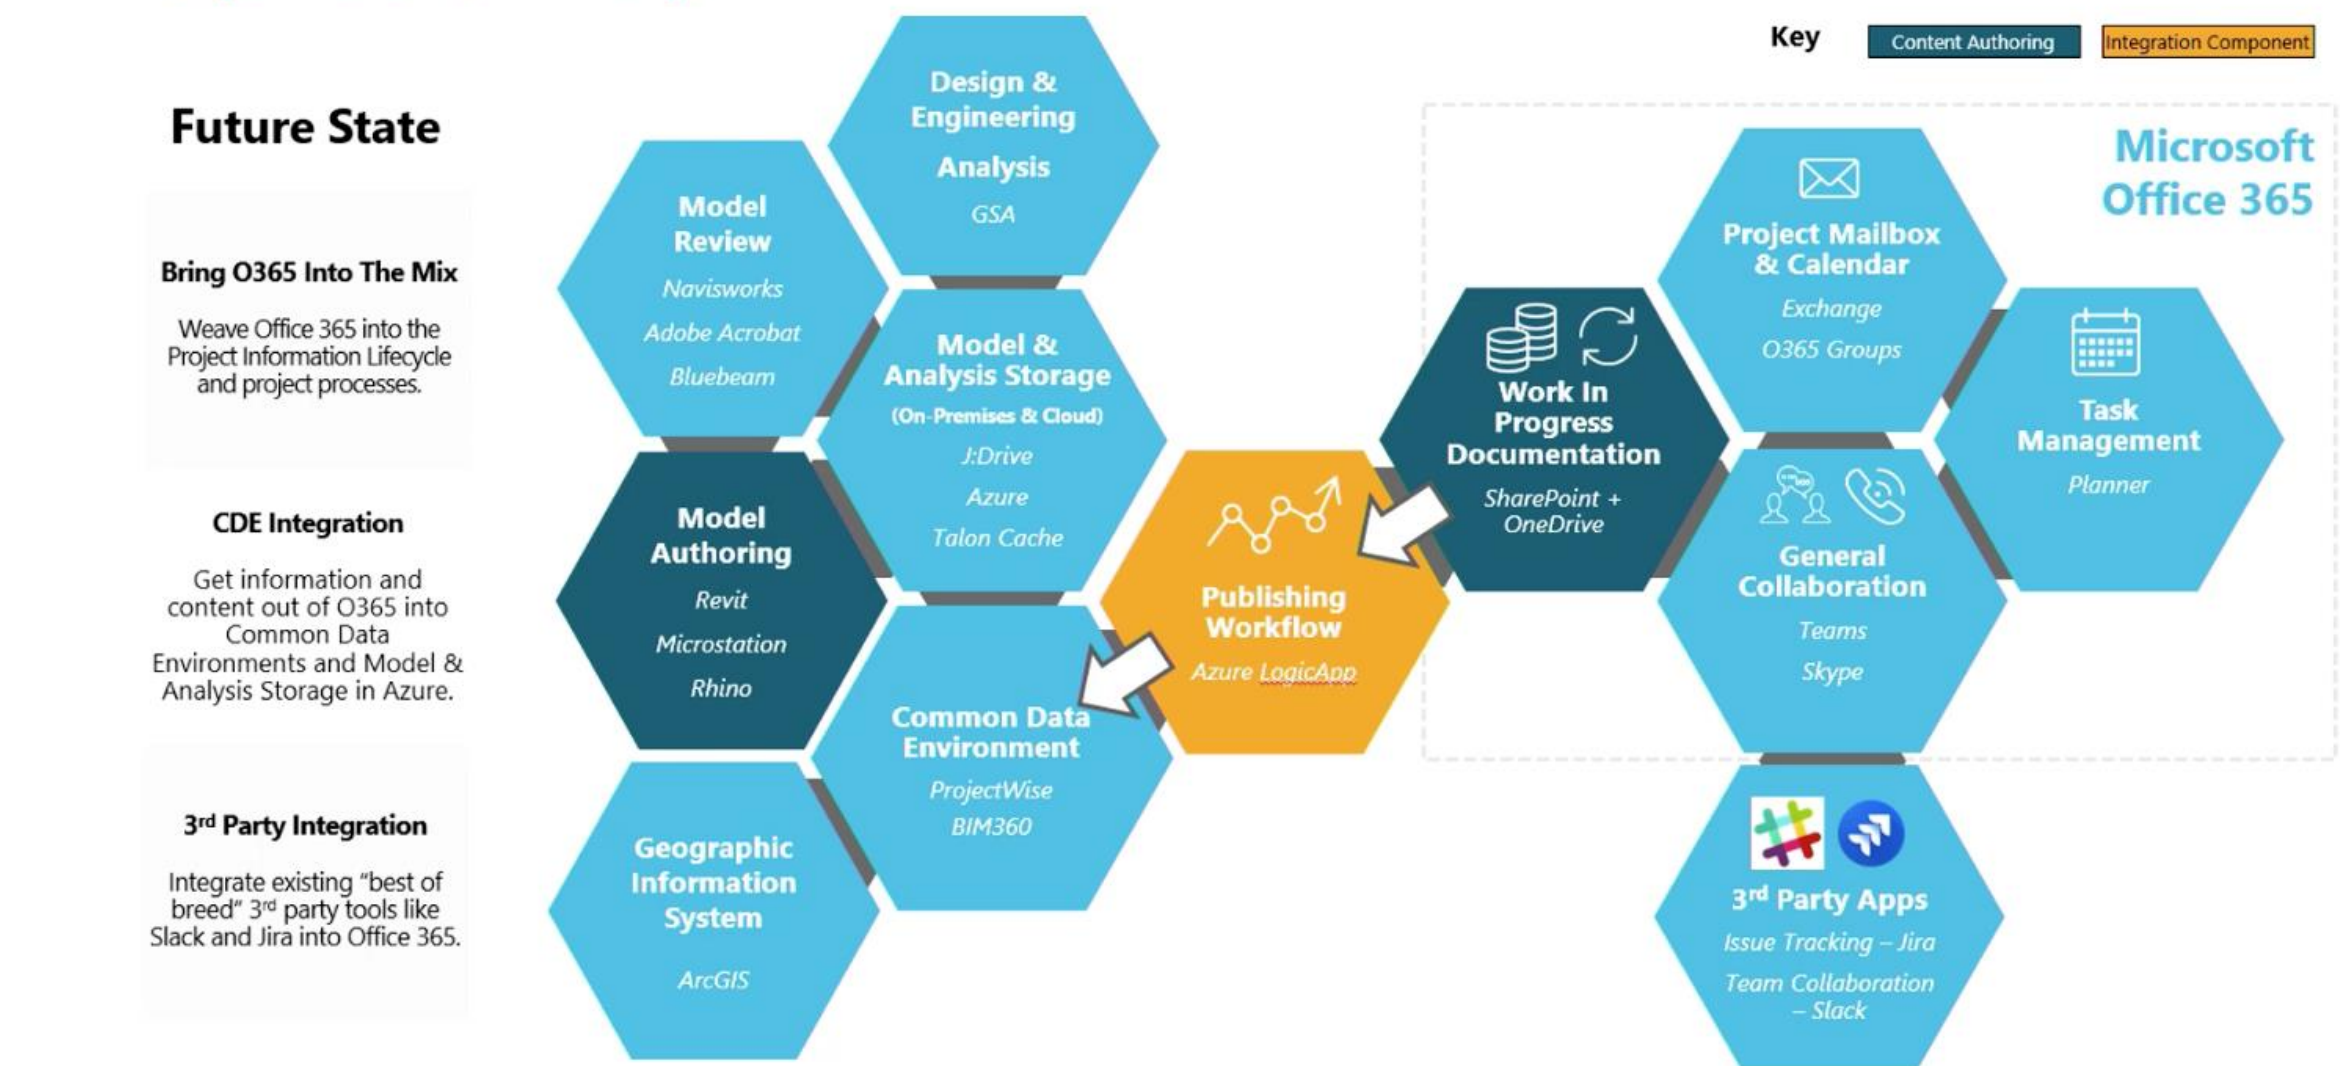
Key Content Authoring Integration Component

Future State

Bring O365 Into The Mix

Weave Office 365 into the Project Information Lifecycle and project processes.

CDE Integration

Get information and content out of O365 into Common Data Environments and Model & Analysis Storage in Azure.

3rd Party Integration

Integrate existing "best of breed" 3rd party tools like Slack and Jira into Office 365.

Design & Engineering Analysis
GSA

Model Review
Navisworks
Adobe Acrobat
Bluebeam

Model & Analysis Storage
(On-Premises & Cloud)
J:Drive
Azure
Talon Cache

Model Authoring
Revit
Microstation
Rhino

Common Data Environment
ProjectWise
BIM360

Geographic Information System
ArcGIS

Publishing Workflow
Azure LogicApp

Microsoft Office 365

Work In Progress Documentation
SharePoint + OneDrive

Project Mailbox & Calendar
Exchange
O365 Groups

Task Management
Planner

General Collaboration
Teams
Skype

3rd Party Apps
Issue Tracking – Jira
Team Collaboration – Slack